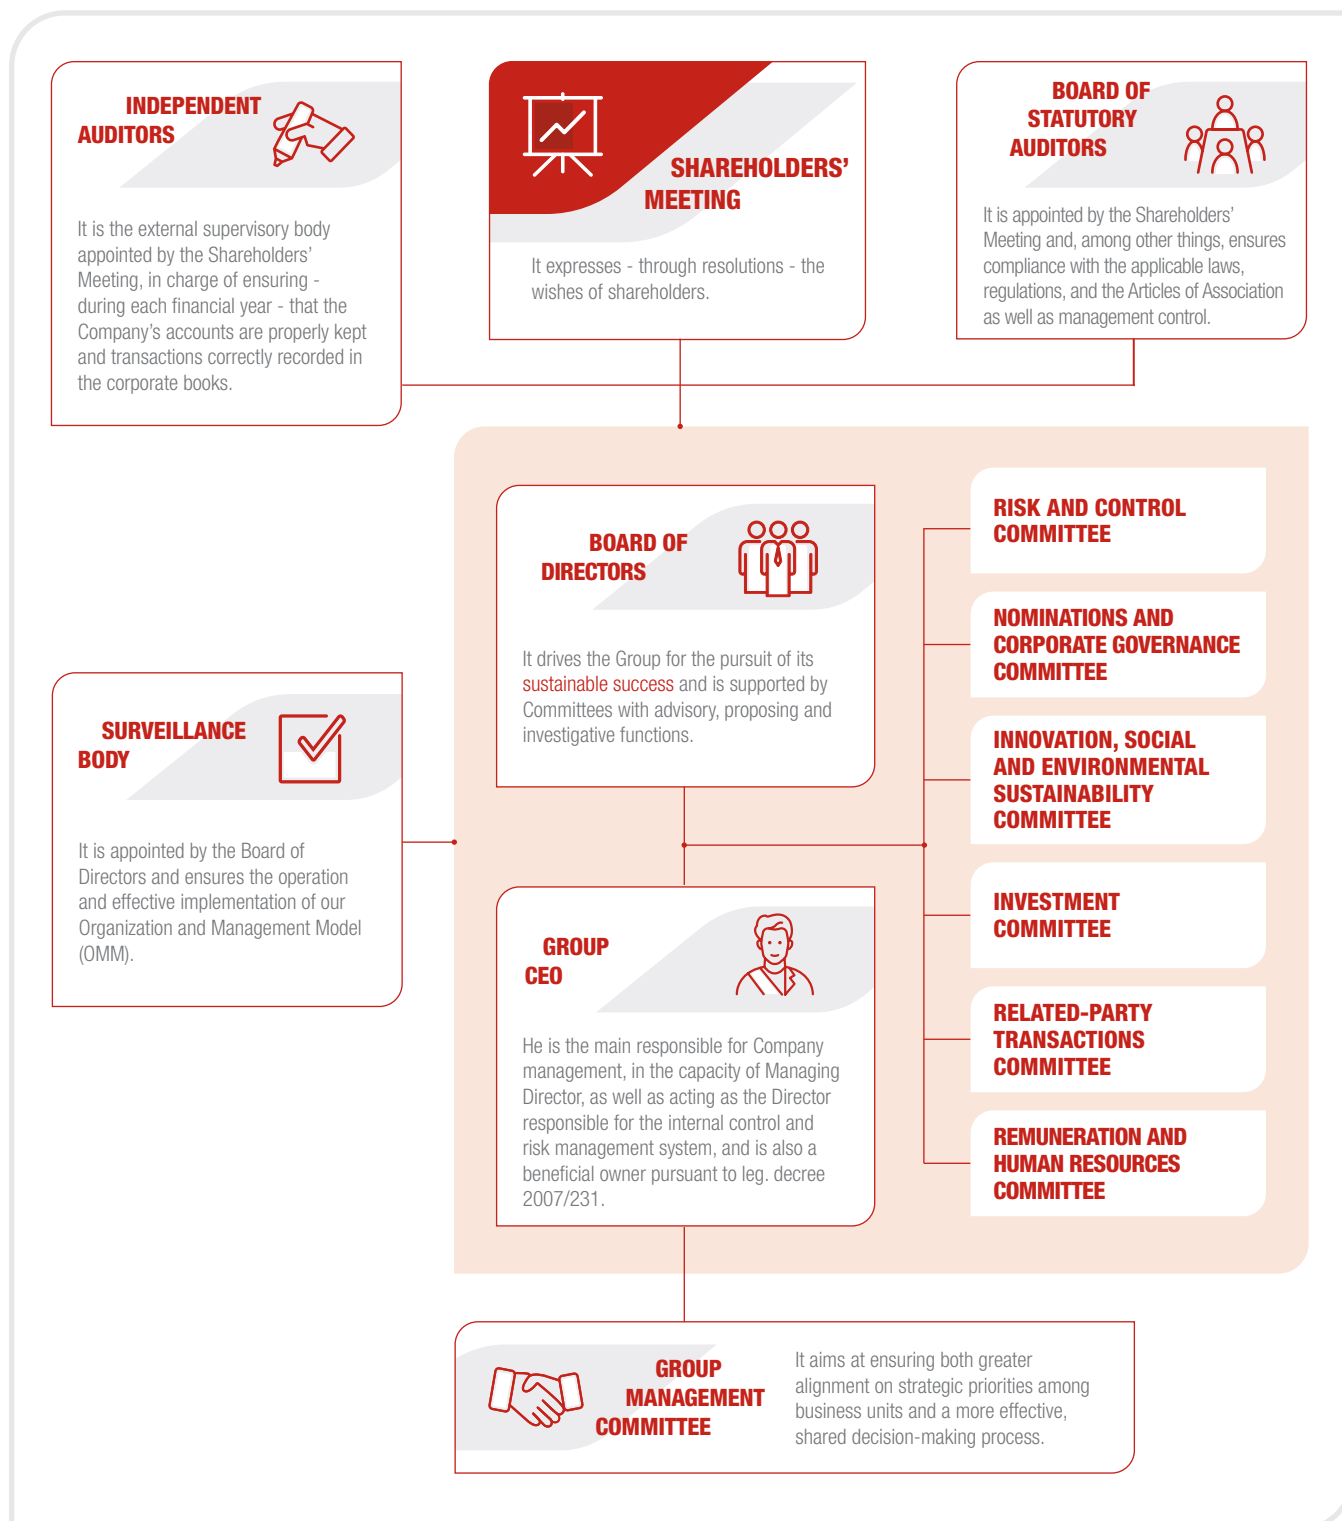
INDEPENDENT AUDITORS

It is the external supervisory body appointed by the Shareholders' Meeting, in charge of ensuring - during each financial year - that the Company's accounts are properly kept and transactions correctly recorded in the corporate books.

SHAREHOLDERS' MEETING

It expresses - through resolutions - the wishes of shareholders.

BOARD OF STATUTORY AUDITORS

It is appointed by the Shareholders' Meeting and, among other things, ensures compliance with the applicable laws, regulations, and the Articles of Association as well as management control.

BOARD OF DIRECTORS

It drives the Group for the pursuit of its sustainable success and is supported by Committees with advisory, proposing and investigative functions.

RISK AND CONTROL COMMITTEE

NOMINATIONS AND CORPORATE GOVERNANCE COMMITTEE

INNOVATION, SOCIAL AND ENVIRONMENTAL SUSTAINABILITY COMMITTEE

INVESTMENT COMMITTEE

RELATED-PARTY TRANSACTIONS COMMITTEE

REMUNERATION AND HUMAN RESOURCES COMMITTEE

SURVEILLANCE BODY

It is appointed by the Board of Directors and ensures the operation and effective implementation of our Organization and Management Model (OMM).

GROUP CEO

He is the main responsible for Company management, in the capacity of Managing Director, as well as acting as the Director responsible for the internal control and risk management system, and is also a beneficial owner pursuant to leg. decree 2007/231.

GROUP MANAGEMENT COMMITTEE

It aims at ensuring both greater alignment on strategic priorities among business units and a more effective, shared decision-making process.